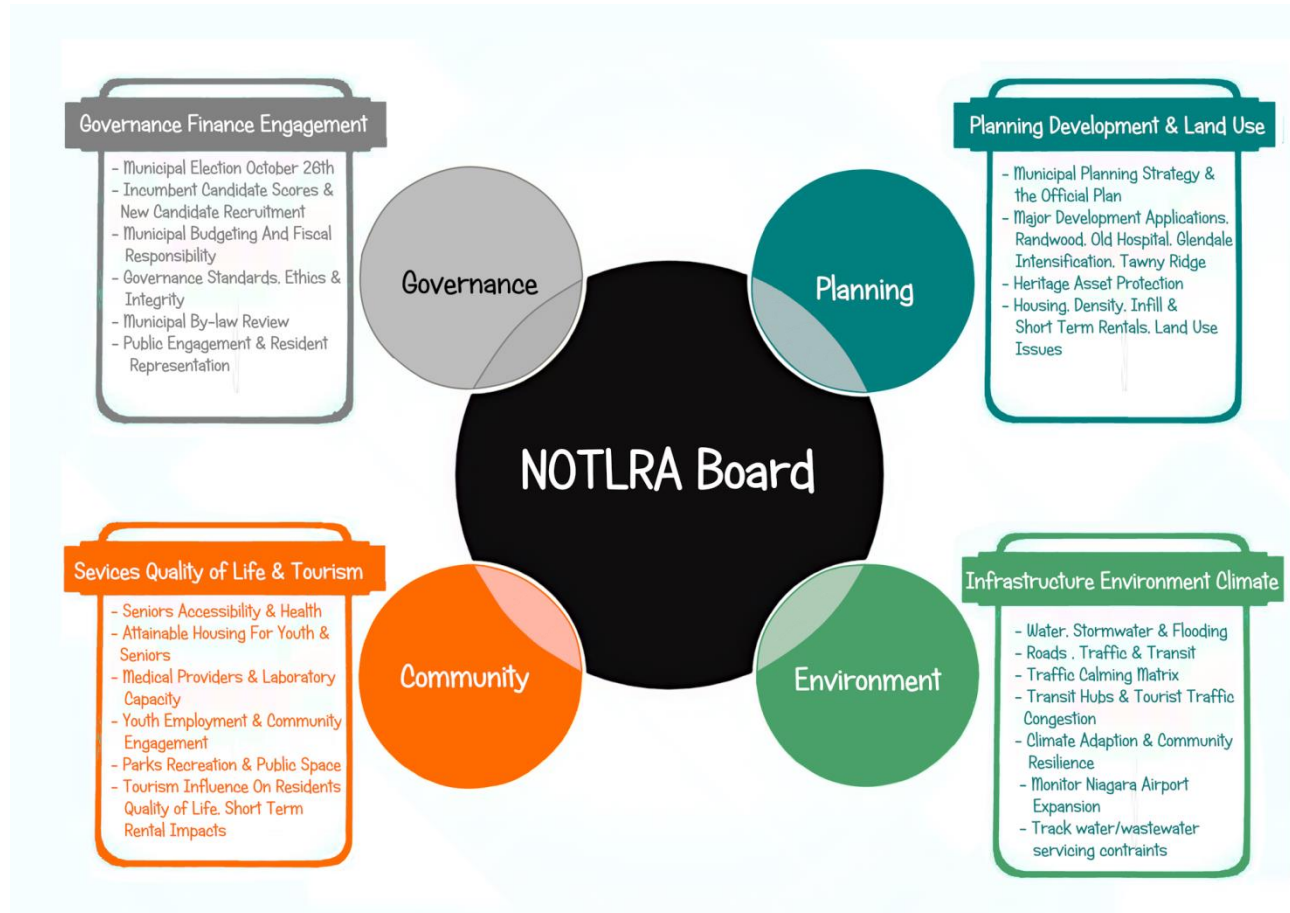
Governance Finance Engagement

- Municipal Election October 26th
- Incumbent Candidate Scores & New Candidate Recruitment
- Municipal Budgeting And Fiscal Responsibility
- Governance Standards, Ethics & Integrity
- Municipal By-law Review
- Public Engagement & Resident Representation

Planning Development & Land Use

- Municipal Planning Strategy & the Official Plan
- Major Development Applications, Randwood, Old Hospital, Glendale Intensification, Tawny Ridge
- Heritage Asset Protection
- Housing, Density, Infill & Short Term Rentals, Land Use Issues

Governance

Planning

NOTLRA Board

Community

Environment

Sevices Quality of Life & Tourism

- Seniors Accessibility & Health
- Attainable Housing For Youth & Seniors
- Medical Providers & Laboratory Capacity
- Youth Employment & Community Engagement
- Parks Recreation & Public Space
- Tourism Influence On Residents Quality of Life, Short Term Rental Impacts

Infrastructure Environment Climate

- Water, Stormwater & Flooding
- Roads , Traffic & Transit
- Traffic Calming Matrix
- Transit Hubs & Tourist Traffic Congestion
- Climate Adaption & Community Resilience
- Monitor Niagara Airport Expansion
- Track water/wastewater servicing contraints